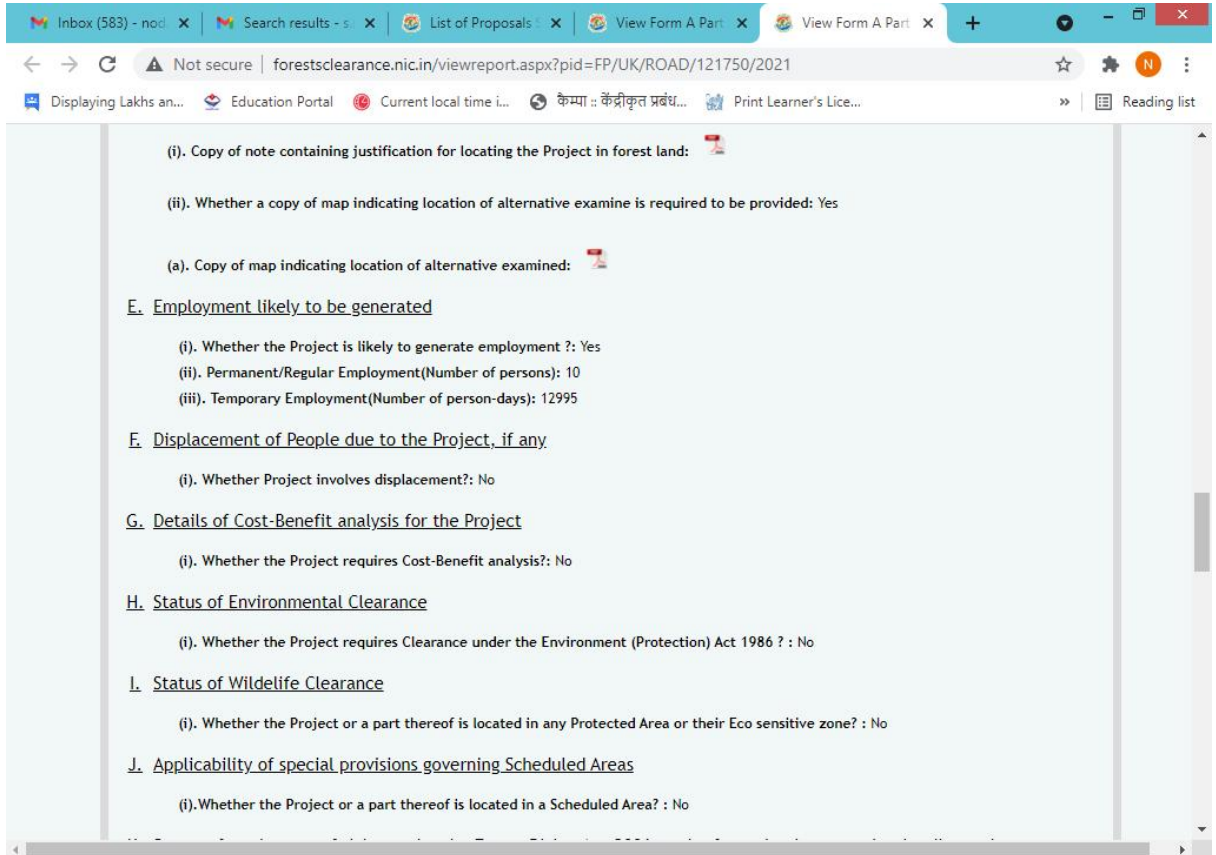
Inbox (583) - nod ×
Search results - s ×
List of Proposals ×
View Form A Part ×
View Form A Part ×
+

Not secure | forestsclearance.nic.in/viewreport.aspx?pid=FP/UK/ROAD/121750/2021

Displaying Lakhs an...
Education Portal
Current local time i...
कैम्पा :: केंद्रीकृत प्रबंध...
Print Learner's Lice...
»
Reading list

(i). Copy of note containing justification for locating the Project in forest land:

(ii). Whether a copy of map indicating location of alternative examine is required to be provided: Yes

(a). Copy of map indicating location of alternative examined:

E. Employment likely to be generated

(i). Whether the Project is likely to generate employment ?: Yes
(ii). Permanent/Regular Employment(Number of persons): 10
(iii). Temporary Employment(Number of person-days): 12995

F. Displacement of People due to the Project, if any

(i). Whether Project involves displacement?: No

G. Details of Cost-Benefit analysis for the Project

(i). Whether the Project requires Cost-Benefit analysis?: No

H. Status of Environmental Clearance

(i). Whether the Project requires Clearance under the Environment (Protection) Act 1986 ? : No

I. Status of Wildelife Clearance

(i). Whether the Project or a part thereof is located in any Protected Area or their Eco sensitive zone? : No

J. Applicability of special provisions governing Scheduled Areas

(i).Whether the Project or a part thereof is located in a Scheduled Area? : No

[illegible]